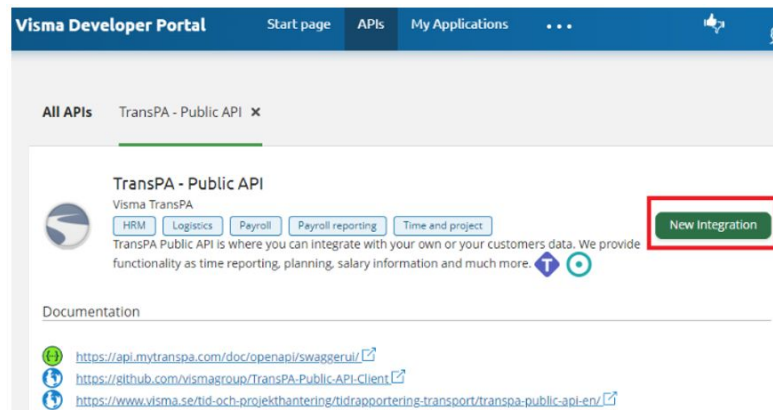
Visma Developer Portal Start page APIs My Applications • • •

All APIs TransPA - Public API ✕

TransPA - Public API

Visma TransPA

HRM Logistics Payroll Payroll reporting Time and project

New Integration

TransPA Public API is where you can integrate with your own or your customers data. We provide functionality as time reporting, planning, salary information and much more.

Documentation

https://api.mytranspa.com/doc/openapi/swaggerui/

https://github.com/vismagroup/TransPA-Public-API-Client

https://www.visma.se/tid-och-projekthantering/tidrapportering-transport/transpa-public-api-en/